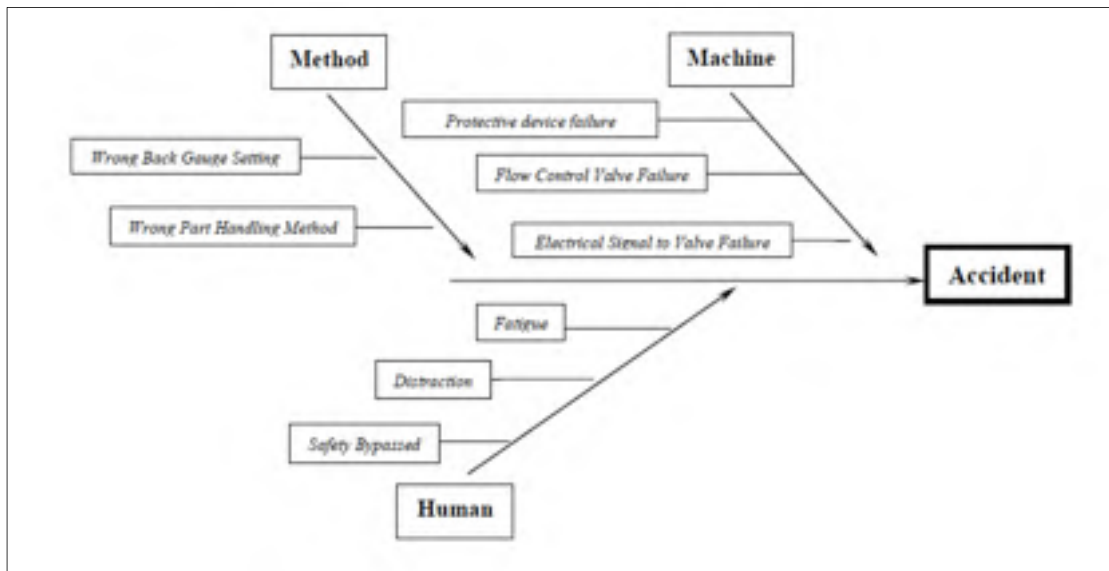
Method

Machine

Protective device failure

Wrong Back Gauge Setting

Flow Control Valve Failure

Wrong Part Handling Method

Electrical Signal to Valve Failure

Accident

Fatigue

Distraction

Safety Bypassed

Human